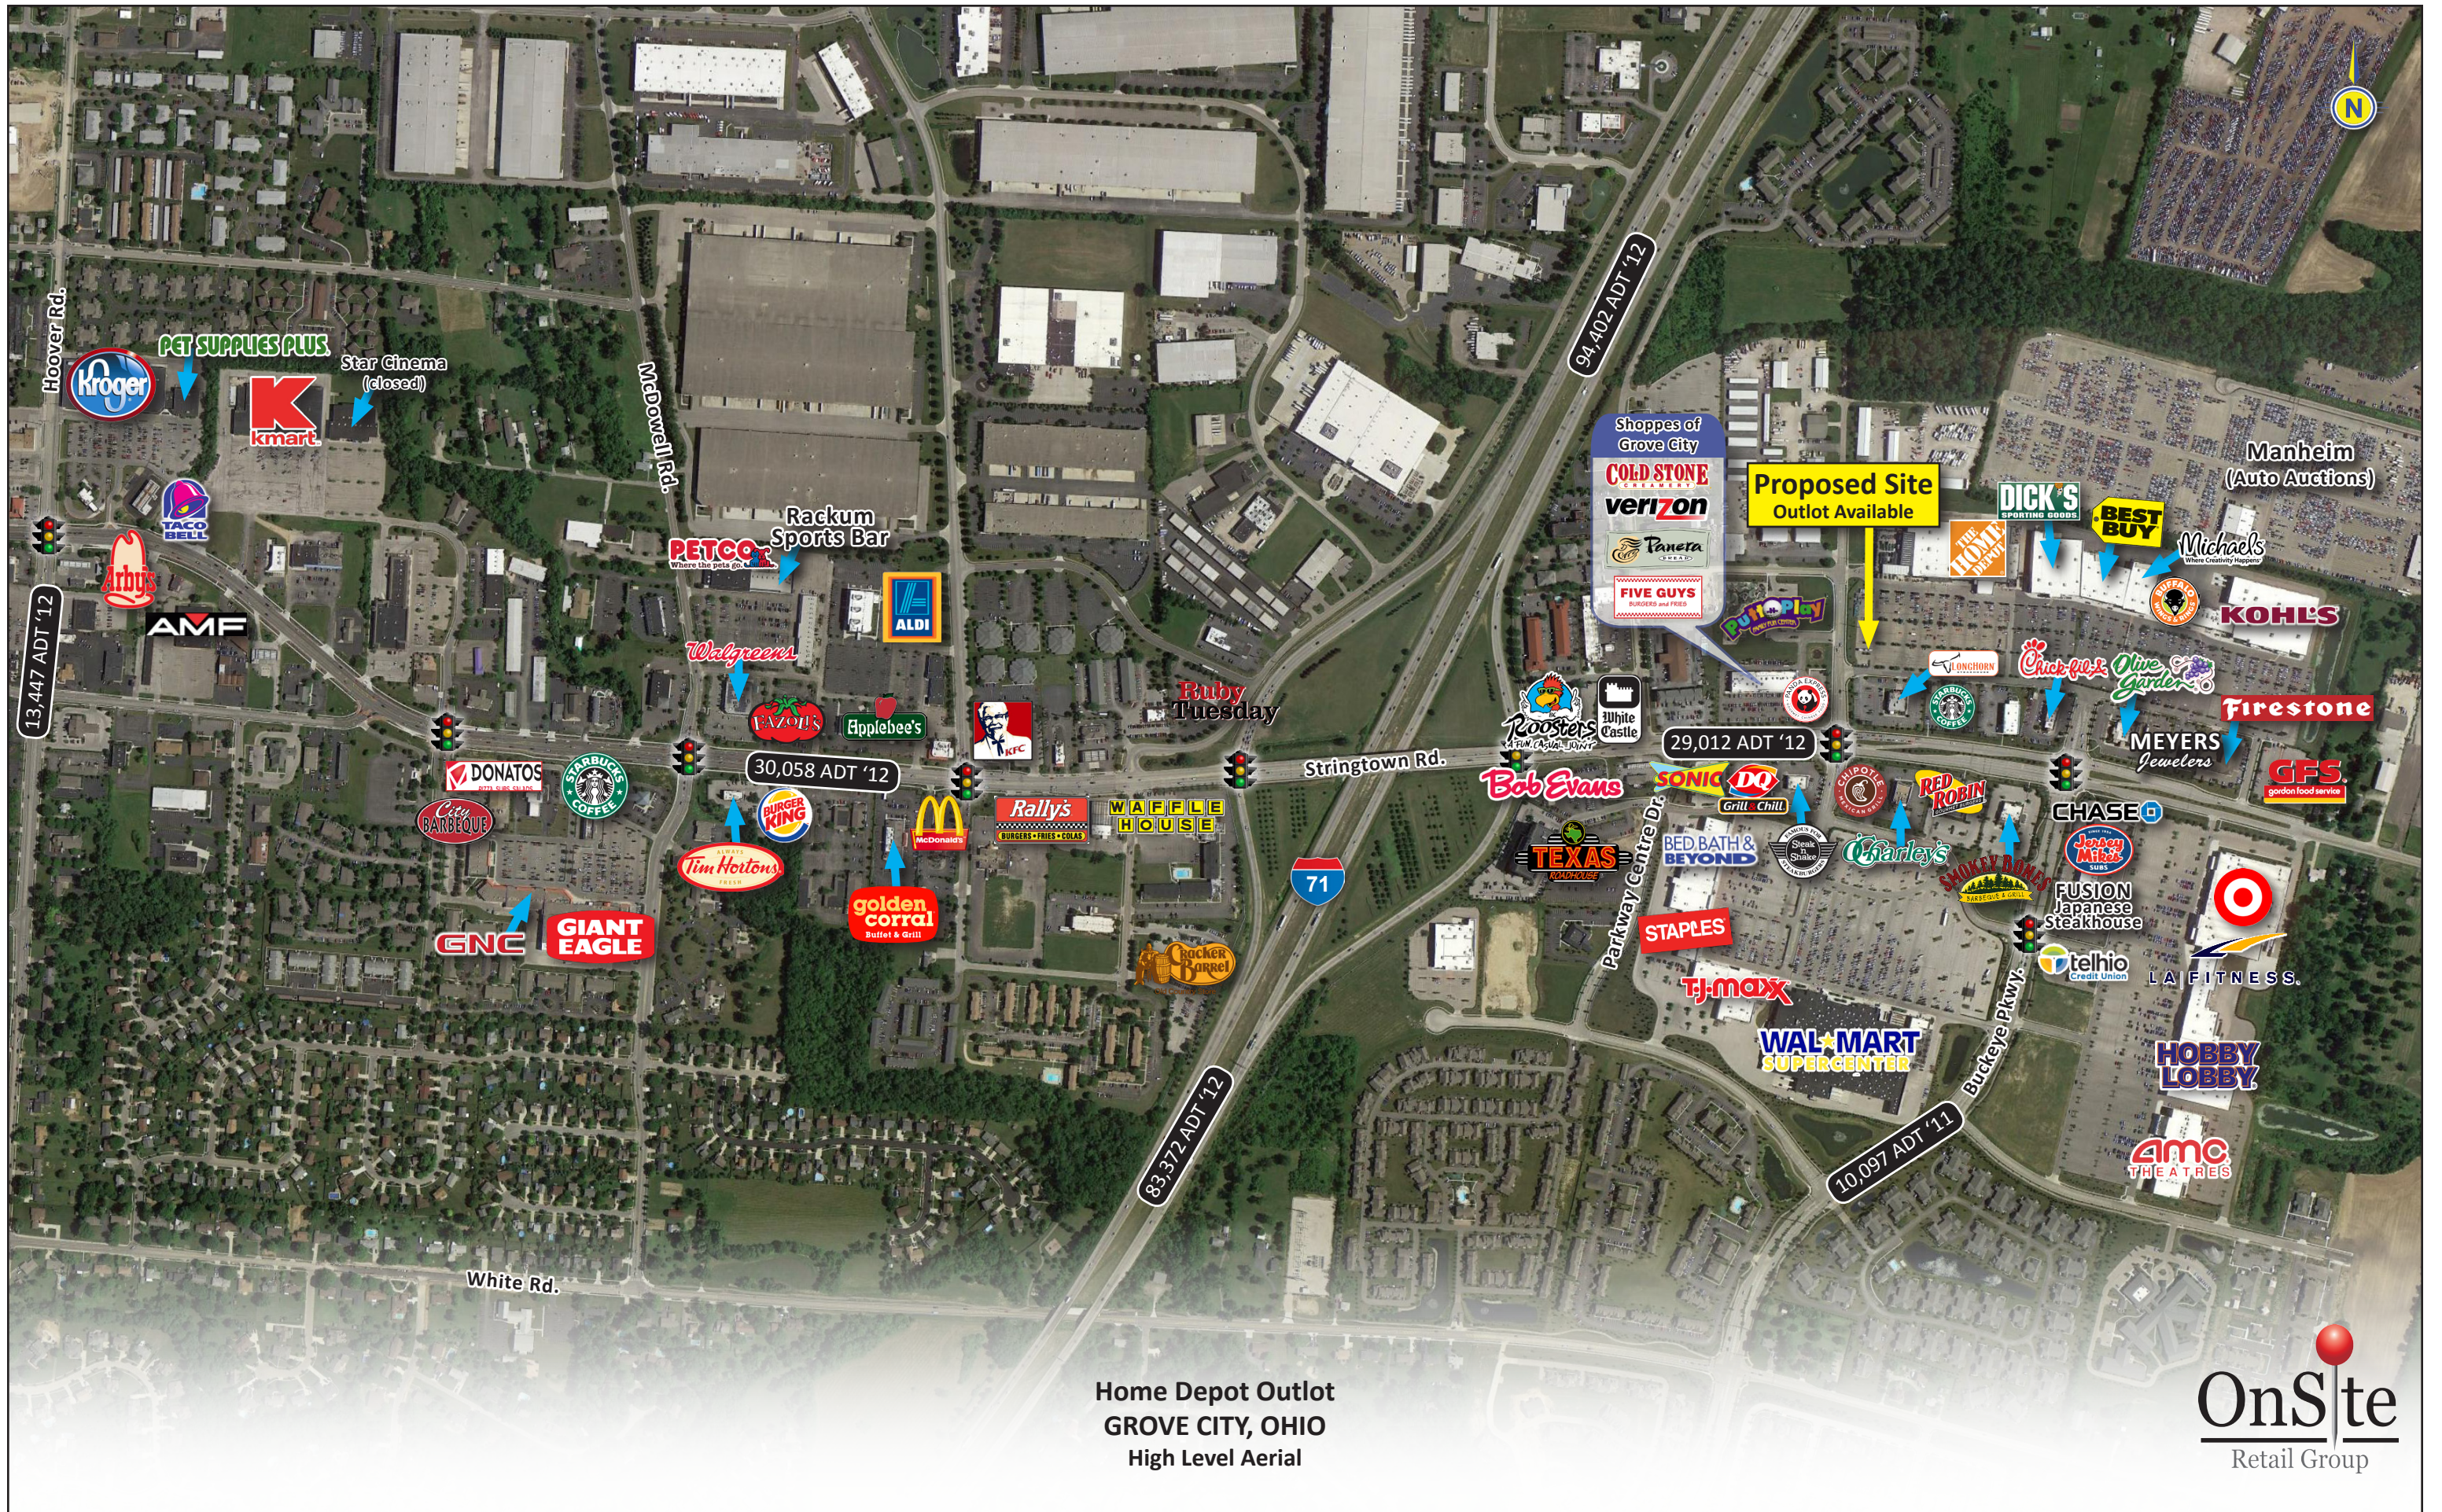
N

Hoover Rd.

Kroger

PET SUPPLIES PLUS

kmart

Star Cinema (closed)

TACO BELL

Arby's

AMF

13,447 ADT '12

McDowell Rd.

Rackum Sports Bar

PETCO

ALDI

Walgreens

FAZOLI'S

Applebee's

KFC

Ruby Tuesday

DONATOS

STARBUCKS COFFEE

City BARBEQUE

30,058 ADT '12

BURGER KING

Tim Hortons

McDonald's

Rally's

WAFFLE HOUSE

golden corral

GNC

GIANT EAGLE

Cracker Barrel

Stringtown Rd.

71

83,372 ADT '12

94,402 ADT '12

Shoppes of Grove City

COLD STONE

verizon

Panera

FIVE GUYS

Proposed Site
Outlot Available

DICK'S SPORTING GOODS

BEST BUY

THE HOME DEPOT

Michaels

KOHL'S

Manheim (Auto Auctions)

Chick-fil-A

Olive Garden

Firestone

MEYERS Jewelers

GFS

Roosters

White Castle

29,012 ADT '12

Bob Evans

SONIC

DQ Grill & Chill

RED ROBIN

CHASE

Jersey Mike's

FUSION Japanese Steakhouse

TEXAS ROADHOUSE

Parkway Centre Dr.

BED BATH & BEYOND

Charley's

SMOKEY BONES

telhio Credit Union

LA FITNESS

STAPLES

TJ.maxx

WAL*MART SUPERCENTER

Buckeye Pkwy.

HOBBY LOBBY

amc THEATRES

10,097 ADT '11

White Rd.

Home Depot Outlot
GROVE CITY, OHIO
High Level Aerial

OnSite
Retail Group